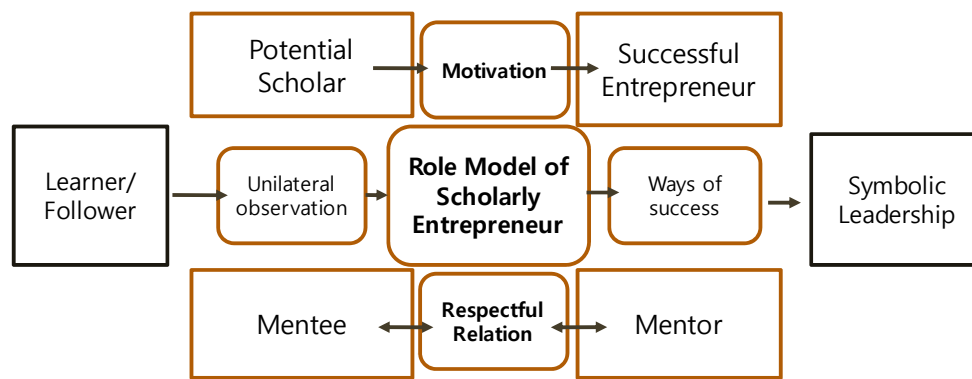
Potential Scholar

Motivation

Successful Entrepreneur

Learner/ Follower

Unilateral observation

Role Model of Scholarly Entrepreneur

Ways of success

Symbolic Leadership

Mentee

Respectful Relation

Mentor